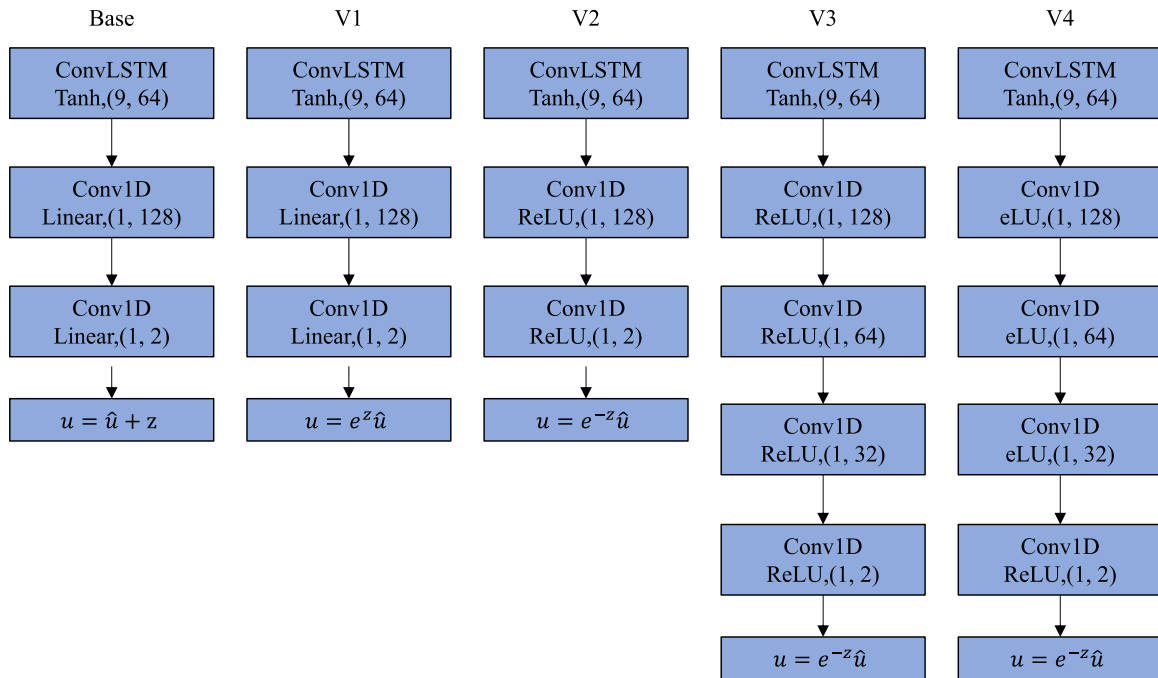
Base

ConvLSTM
Tanh,(9, 64)

Conv1D
Linear,(1, 128)

Conv1D
Linear,(1, 2)

$u = \hat{u} + \mathrm{z}$

V1

ConvLSTM
Tanh,(9, 64)

Conv1D
Linear,(1, 128)

Conv1D
Linear,(1, 2)

$u = e^{z}\hat{u}$

V2

ConvLSTM
Tanh,(9, 64)

Conv1D
ReLU,(1, 128)

Conv1D
ReLU,(1, 2)

$u = e^{-z}\hat{u}$

V3

ConvLSTM
Tanh,(9, 64)

Conv1D
ReLU,(1, 128)

Conv1D
ReLU,(1, 64)

Conv1D
ReLU,(1, 32)

Conv1D
ReLU,(1, 2)

$u = e^{-z}\hat{u}$

V4

ConvLSTM
Tanh,(9, 64)

Conv1D
eLU,(1, 128)

Conv1D
eLU,(1, 64)

Conv1D
eLU,(1, 32)

Conv1D
ReLU,(1, 2)

$u = e^{-z}\hat{u}$